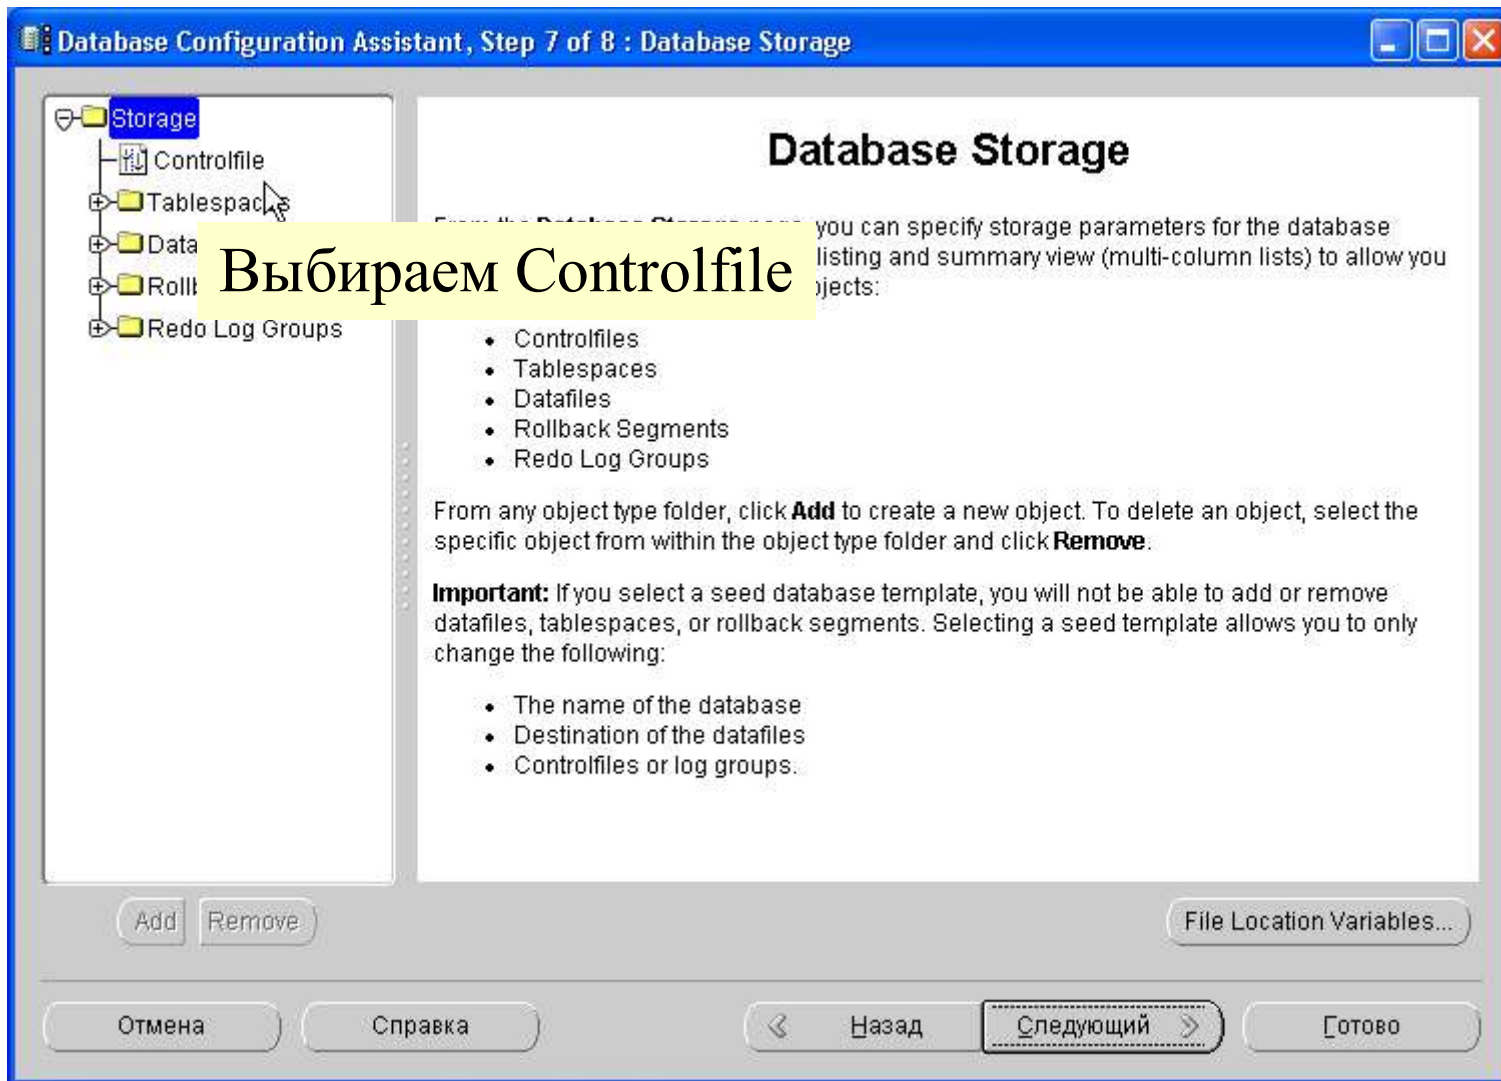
Database Configuration Assistant, Step 7 of 8 : Database Storage

Storage
Controlfile
Tablespac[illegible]
Data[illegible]
Roll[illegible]
Redo Log Groups

Выбираем Controlfile

Database Storage

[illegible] you can specify storage parameters for the database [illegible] listing and summary view (multi-column lists) to allow you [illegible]jects:

• Controlfiles
• Tablespaces
• Datafiles
• Rollback Segments
• Redo Log Groups

From any object type folder, click **Add** to create a new object. To delete an object, select the specific object from within the object type folder and click **Remove**.

**Important:** If you select a seed database template, you will not be able to add or remove datafiles, tablespaces, or rollback segments. Selecting a seed template allows you to only change the following:

• The name of the database
• Destination of the datafiles
• Controlfiles or log groups.

Add Remove

File Location Variables...

Отмена Справка Назад Следующий Готово